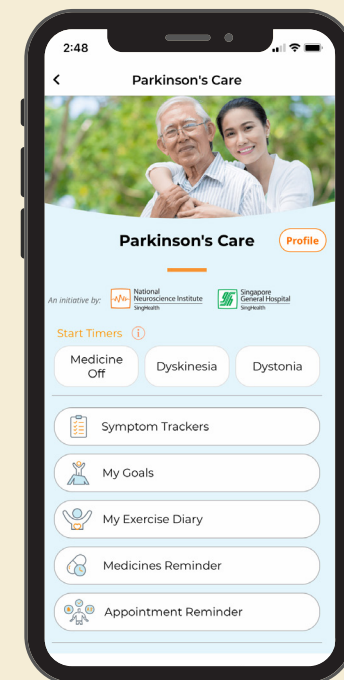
2:48

Parkinson's Care

Parkinson's Care

Profile

An initiative by: National Neuroscience Institute SingHealth Singapore General Hospital SingHealth

Start Timers

Medicine Off

Dyskinesia

Dystonia

Symptom Trackers

My Goals

My Exercise Diary

Medicines Reminder

Appointment Reminder